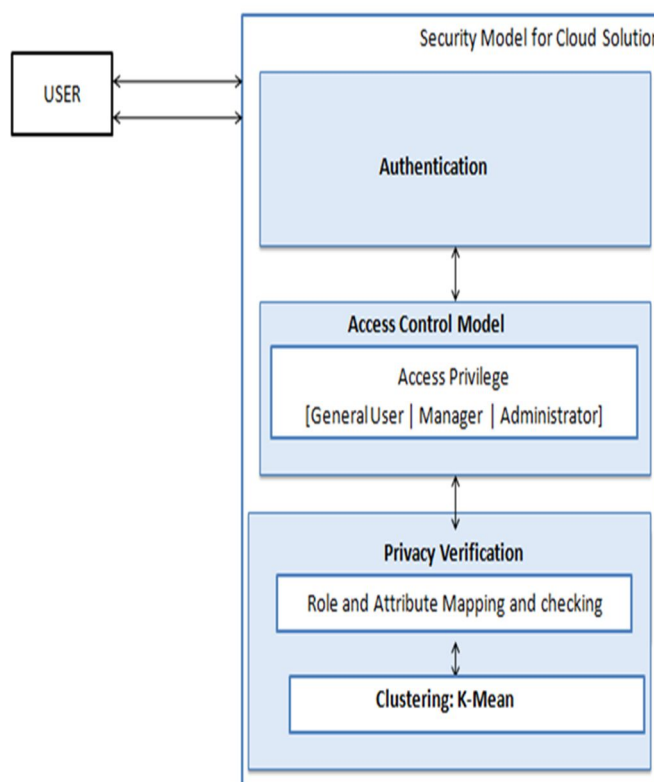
USER

Security Model for Cloud Solutio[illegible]

Authentication

Access Control Model

Access Privilege

[General User | Manager | Administrator]

Privacy Verification

Role and Attribute Mapping and checking

Clustering: K-Mean